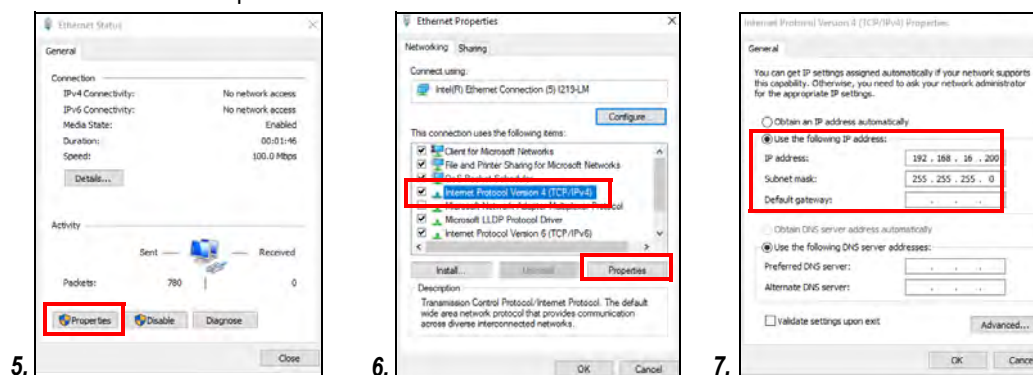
Ethernet Status

General

Connection

IPv4 Connectivity: No network access

IPv6 Connectivity: No network access

Media State: Enabled

Duration: 00:01:46

Speed: 100.0 Mbps

Details...

Activity

Sent — — Received

Packets: 780 | 0

Properties Disable Diagnose

Close

5.

Ethernet Properties

Networking Sharing

Connect using:

Intel(R) Ethernet Connection (5) I219-LM

Configure...

This connection uses the following items:

Client for Microsoft Networks

File and Printer Sharing for Microsoft Networks

QoS Packet Scheduler

Internet Protocol Version 4 (TCP/IPv4)

Microsoft Network Adapter Multiplexor Protocol

Microsoft LLDP Protocol Driver

Internet Protocol Version 6 (TCP/IPv6)

Install... Uninstall Properties

Description

Transmission Control Protocol/Internet Protocol. The default wide area network protocol that provides communication across diverse interconnected networks.

OK Cancel

6.

Internet Protocol Version 4 (TCP/IPv4) Properties

General

You can get IP settings assigned automatically if your network supports this capability. Otherwise, you need to ask your network administrator for the appropriate IP settings.

Obtain an IP address automatically

Use the following IP address:

IP address: 192 . 168 . 16 . 200

Subnet mask: 255 . 255 . 255 . 0

Default gateway: . . .

Obtain DNS server address automatically

Use the following DNS server addresses:

Preferred DNS server: . . .

Alternate DNS server: . . .

Validate settings upon exit

Advanced...

OK Cance

7.